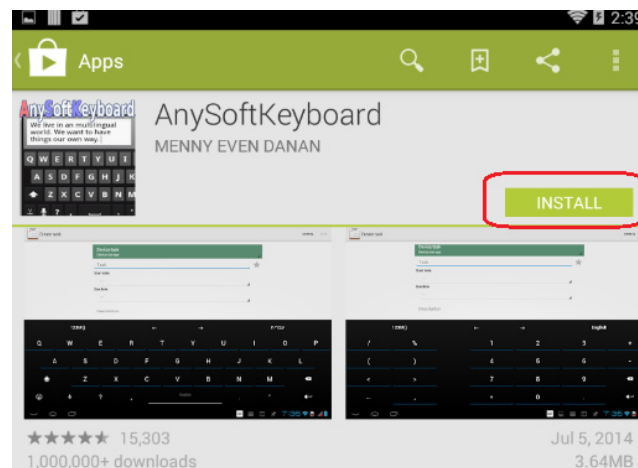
2:39

Apps

AnySoftKeyboard

We live in an multilingual world. We want to have things our own way.

Q W E R T Y U I

A S D F G H J K

Z X C V B N M

AnySoftKeyboard

MENNY EVEN DANAN

INSTALL

15,303

1,000,000+ downloads

Jul 5, 2014

3.64MB